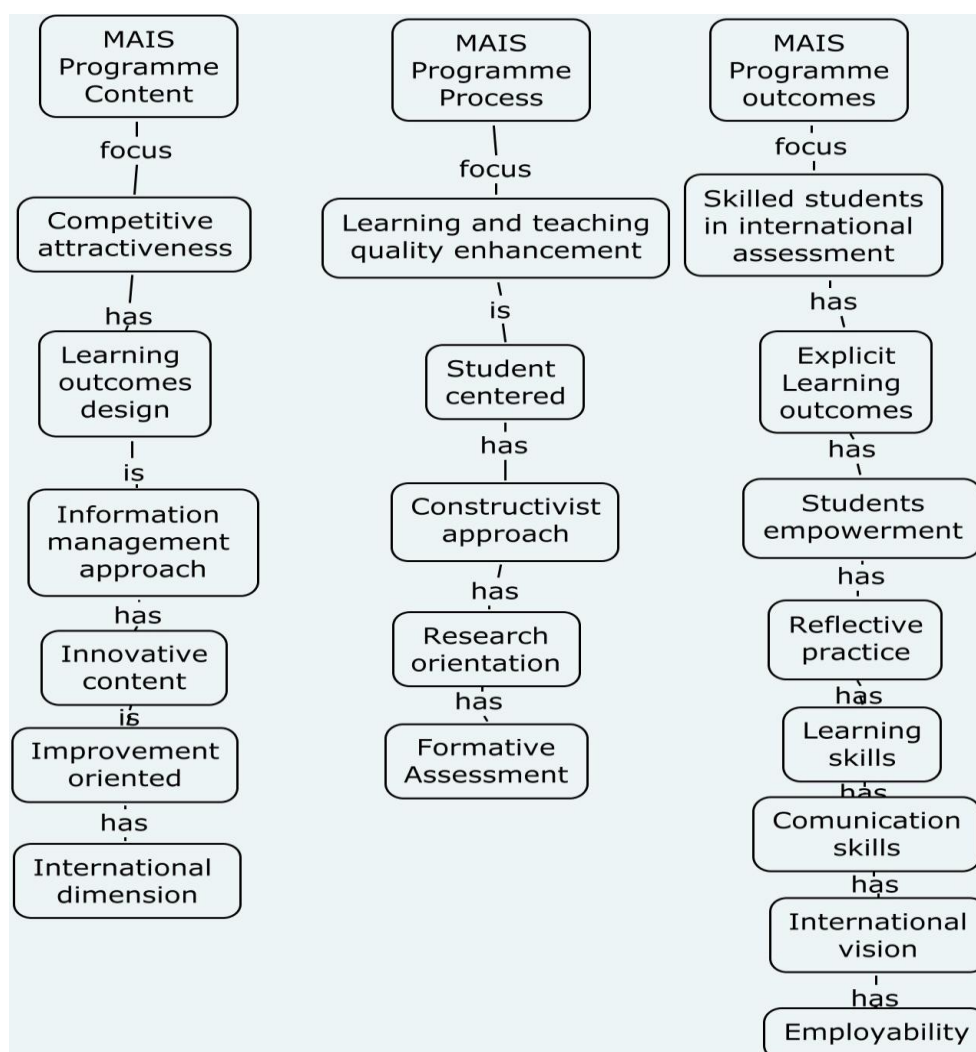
MAIS Programme Content

focus

Competitive attractiveness

has

Learning outcomes design

is

Information management approach

has

Innovative content

is

Improvement oriented

has

International dimension

MAIS Programme Process

focus

Learning and teaching quality enhancement

is

Student centered

has

Constructivist approach

has

Research orientation

has

Formative Assessment

MAIS Programme outcomes

focus

Skilled students in international assessment

has

Explicit Learning outcomes

has

Students empowerment

has

Reflective practice

has

Learning skills

has

Comunication skills

has

International vision

has

Employability